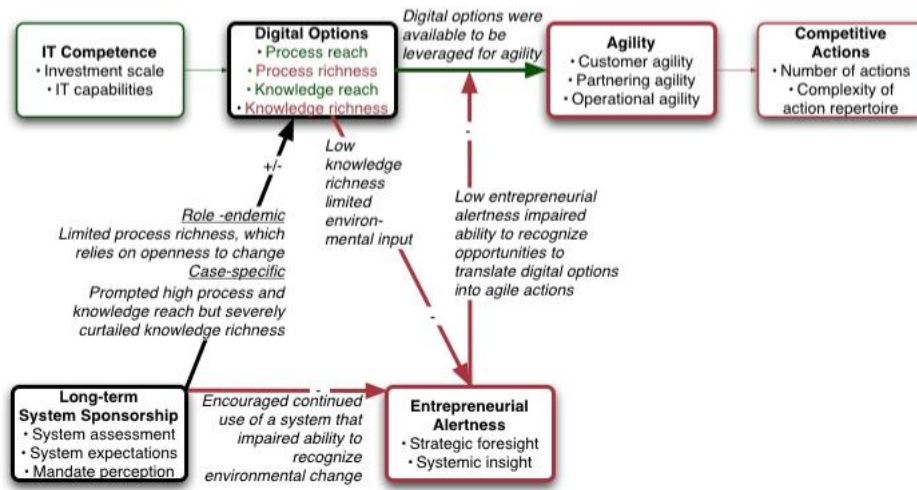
IT Competence
• Investment scale
• IT capabilities

Digital Options
• Process reach
• Process richness
• Knowledge reach
• Knowledge richness

Digital options were available to be leveraged for agility

Agility
• Customer agility
• Partnering agility
• Operational agility

Competitive Actions
• Number of actions
• Complexity of action repertoire

+/-

Low knowledge richness limited environmental input

-

Low entrepreneurial alertness impaired ability to recognize opportunities to translate digital options into agile actions

Role -endemic
Limited process richness, which relies on openness to change
Case-specific
Prompted high process and knowledge reach but severely curtailed knowledge richness

-

Long-term System Sponsorship
• System assessment
• System expectations
• Mandate perception

-

Encouraged continued use of a system that impaired ability to recognize environmental change

Entrepreneurial Alertness
• Strategic foresight
• Systemic insight